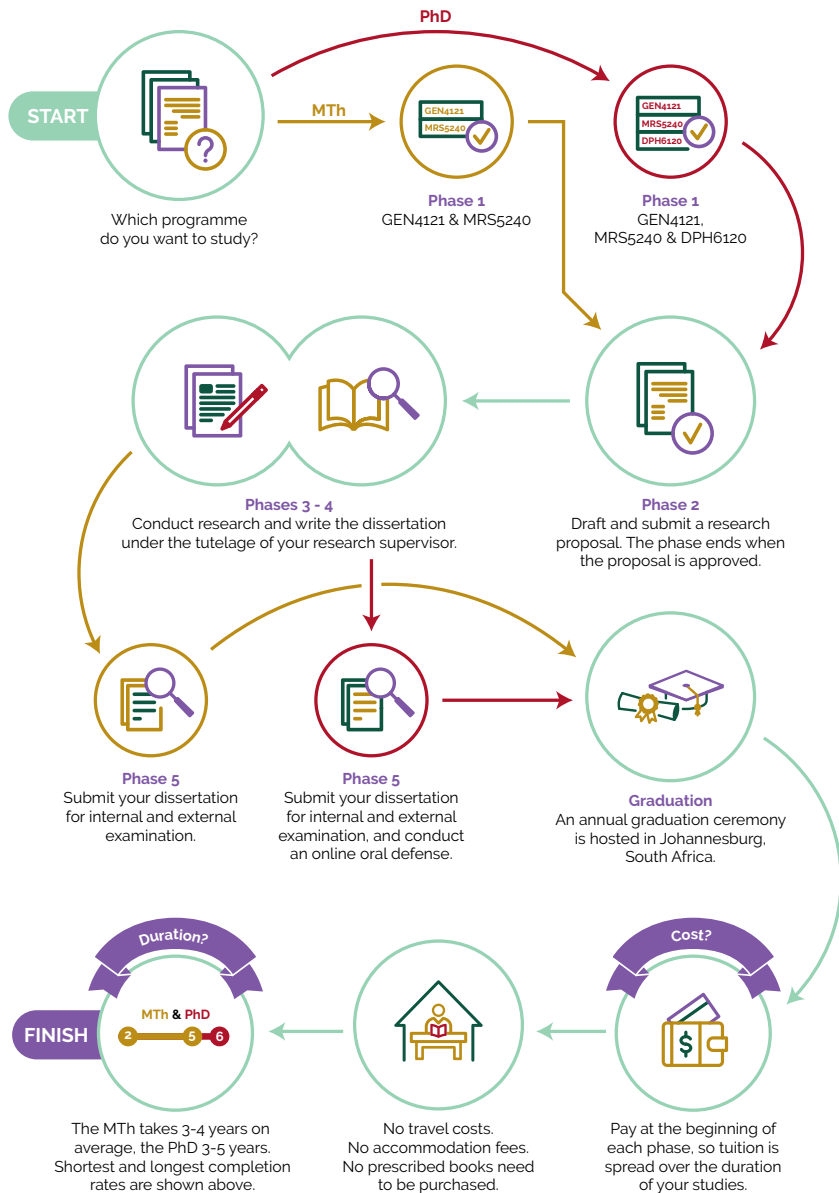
START

Which programme do you want to study?

MTh

PhD

GEN4121
MRS5240

Phase 1
GEN4121 & MRS5240

GEN4121
MRS5240
DPH6120

Phase 1
GEN4121, MRS5240 & DPH6120

Phases 3 - 4
Conduct research and write the dissertation under the tutelage of your research supervisor.

Phase 2
Draft and submit a research proposal. The phase ends when the proposal is approved.

Phase 5
Submit your dissertation for internal and external examination.

Phase 5
Submit your dissertation for internal and external examination, and conduct an online oral defense.

Graduation
An annual graduation ceremony is hosted in Johannesburg, South Africa.

Duration?

MTh & PhD

2 5 6

FINISH

The MTh takes 3-4 years on average, the PhD 3-5 years. Shortest and longest completion rates are shown above.

No travel costs. No accommodation fees. No prescribed books need to be purchased.

Cost?

$

Pay at the beginning of each phase, so tuition is spread over the duration of your studies.